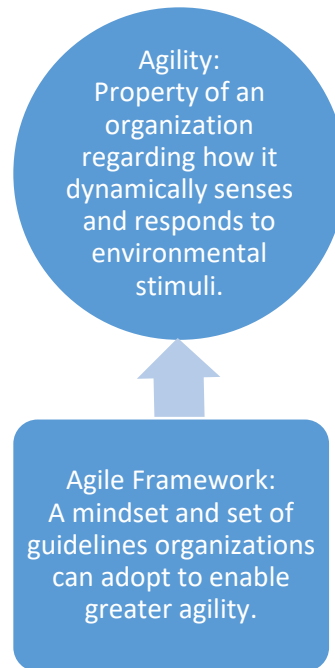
Agility:
Property of an organization regarding how it dynamically senses and responds to environmental stimuli.

Agile Framework:
A mindset and set of guidelines organizations can adopt to enable greater agility.